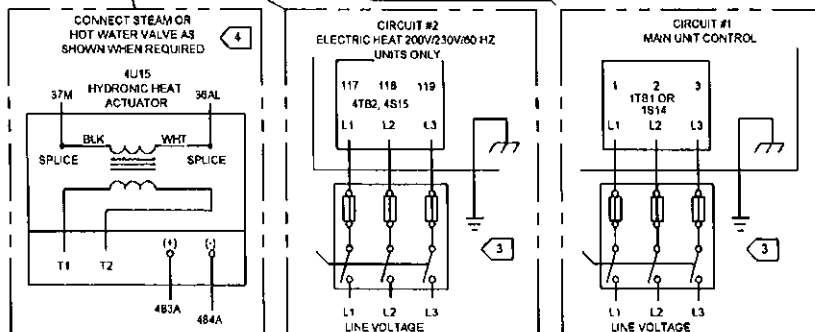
CONNECT STEAM OR HOT WATER VALVE AS SHOWN WHEN REQUIRED

4

4U15
HYDRONIC HEAT ACTUATOR

37M

36AL

BLK

WHT

SPLICE

SPLICE

T1

T2

(+)

(-)

4B3A

4B4A

CIRCUIT #2
ELECTRIC HEAT 200V/230V/60 HZ UNITS ONLY

117

118

119

4TB2, 4S15

L1

L2

L3

3

L1

L2

L3

LINE VOLTAGE

CIRCUIT #1
MAIN UNIT CONTROL

1

2

3

1TB1 OR 1S14

L1

L2

L3

3

L1

L2

L3

LINE VOLTAGE